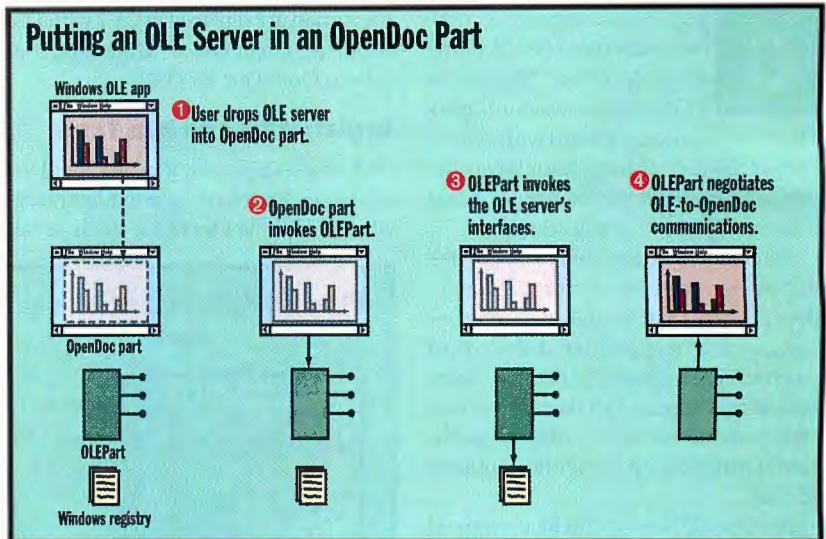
Putting an OLE Server in an OpenDoc Part

Windows OLE app

1 User drops OLE server into OpenDoc part.

2 OpenDoc part invokes OLEPart.

3 OLEPart invokes the OLE server's interfaces.

4 OLEPart negotiates OLE-to-OpenDoc communications.

OpenDoc part

OLEPart

Windows registry